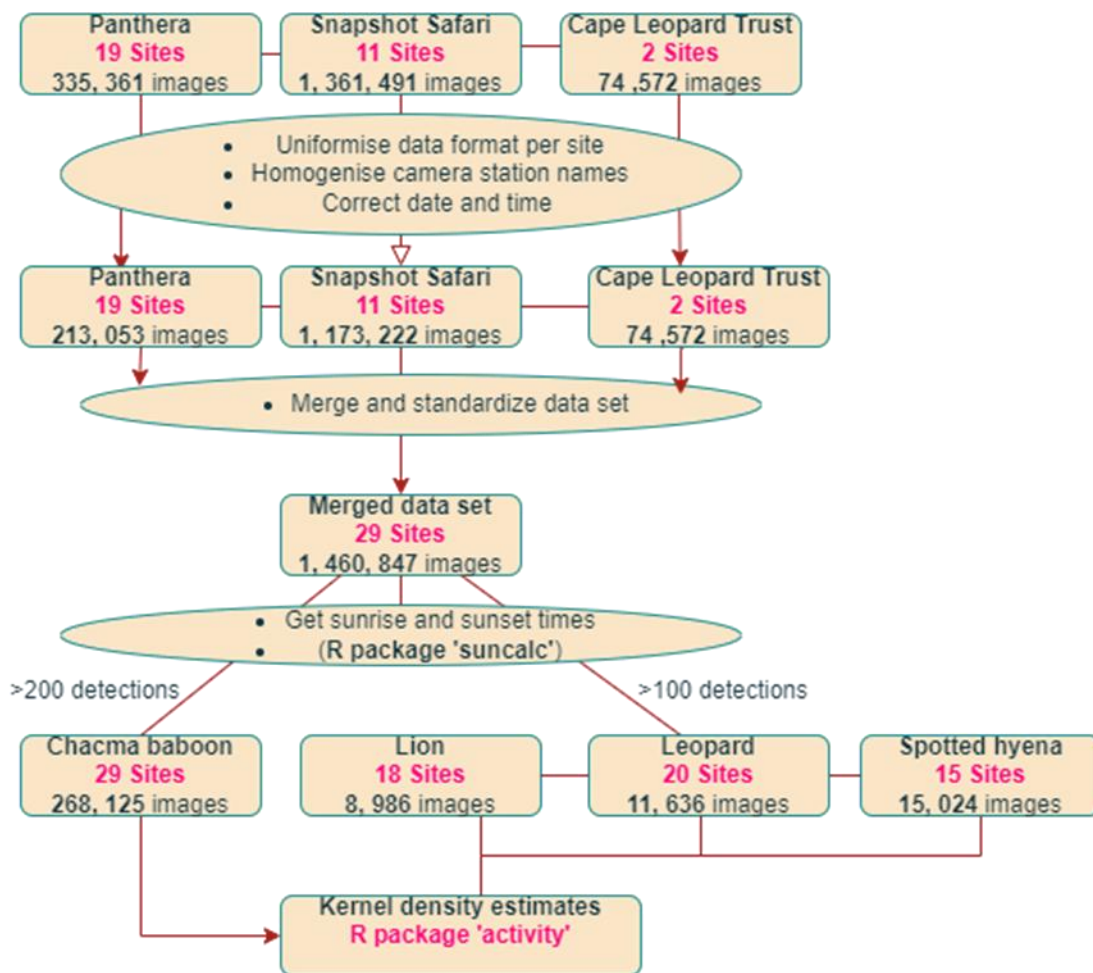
Panthera
19 Sites
335, 361 images

Snapshot Safari
11 Sites
1, 361, 491 images

Cape Leopard Trust
2 Sites
74 ,572 images

• Uniformise data format per site
• Homogenise camera station names
• Correct date and time

Panthera
19 Sites
213, 053 images

Snapshot Safari
11 Sites
1, 173, 222 images

Cape Leopard Trust
2 Sites
74 ,572 images

• Merge and standardize data set

Merged data set
29 Sites
1, 460, 847 images

• Get sunrise and sunset times
• (R package 'suncalc')

>200 detections

>100 detections

Chacma baboon
29 Sites
268, 125 images

Lion
18 Sites
8, 986 images

Leopard
20 Sites
11, 636 images

Spotted hyena
15 Sites
15, 024 images

Kernel density estimates
R package 'activity'